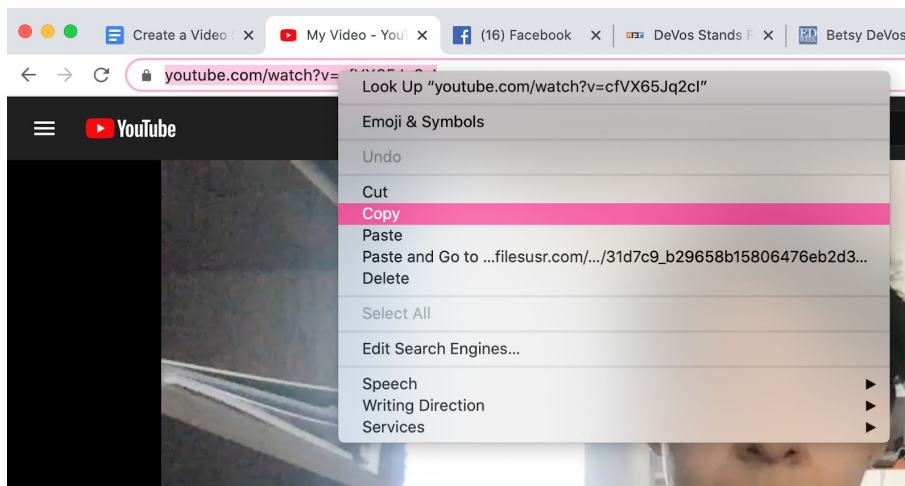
Create a Video
My Video - You
(16) Facebook
DeVos Stands F
Betsy DeVos

youtube.com/watch?v=

YouTube

Look Up "youtube.com/watch?v=cfVX65Jq2cI"
Emoji & Symbols
Undo
Cut
Copy
Paste
Paste and Go to ...filesusr.com/.../31d7c9_b29658b15806476eb2d3...
Delete
Select All
Edit Search Engines...
Speech
Writing Direction
Services